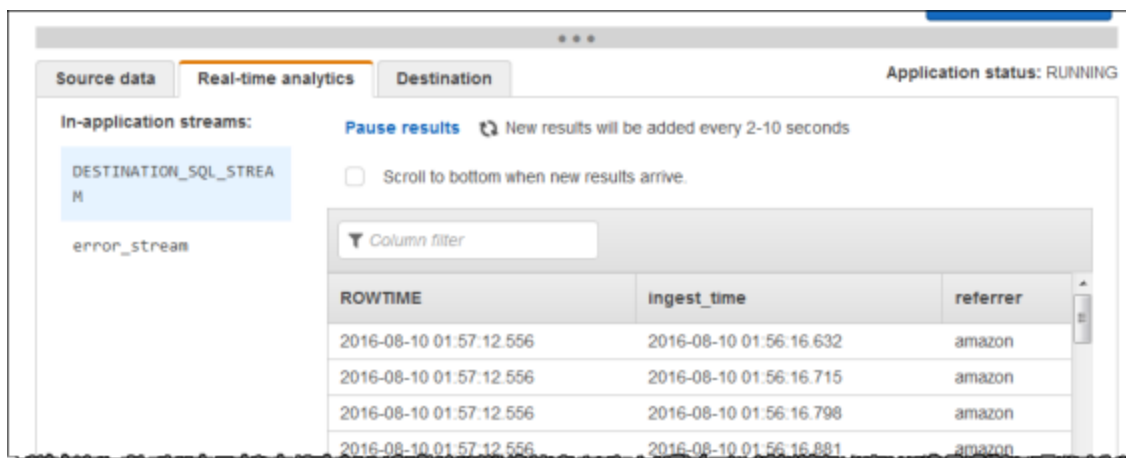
Source data | Real-time analytics | Destination

Application status: RUNNING

In-application streams:

DESTINATION_SQL_STREAM

error_stream

Pause results New results will be added every 2-10 seconds

Scroll to bottom when new results arrive.

Column filter

| ROWTIME | ingest_time | referrer |
|---|---|---|
| 2016-08-10 01:57:12.556 | 2016-08-10 01:56:16.632 | amazon |
| 2016-08-10 01:57:12.556 | 2016-08-10 01:56:16.715 | amazon |
| 2016-08-10 01:57:12.556 | 2016-08-10 01:56:16.798 | amazon |
| 2016-08-10 01:57:12.556 | 2016-08-10 01:56:16.881 | amazon |